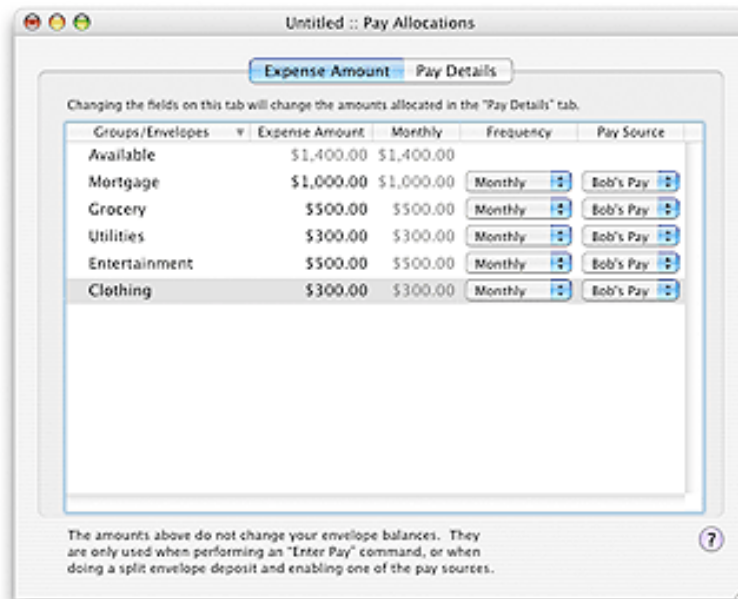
Untitled :: Pay Allocations

Expense Amount | Pay Details

Changing the fields on this tab will change the amounts allocated in the "Pay Details" tab.

| Groups/Envelopes | Expense Amount | Monthly | Frequency | Pay Source |
|---|---|---|---|---|
| Available | \$1,400.00 | \$1,400.00 | | |
| Mortgage | \$1,000.00 | \$1,000.00 | Monthly | Bob's Pay |
| Grocery | \$500.00 | \$500.00 | Monthly | Bob's Pay |
| Utilities | \$300.00 | \$300.00 | Monthly | Bob's Pay |
| Entertainment | \$500.00 | \$500.00 | Monthly | Bob's Pay |
| Clothing | \$300.00 | \$300.00 | Monthly | Bob's Pay |

The amounts above do not change your envelope balances. They are only used when performing an "Enter Pay" command, or when doing a split envelope deposit and enabling one of the pay sources.

?